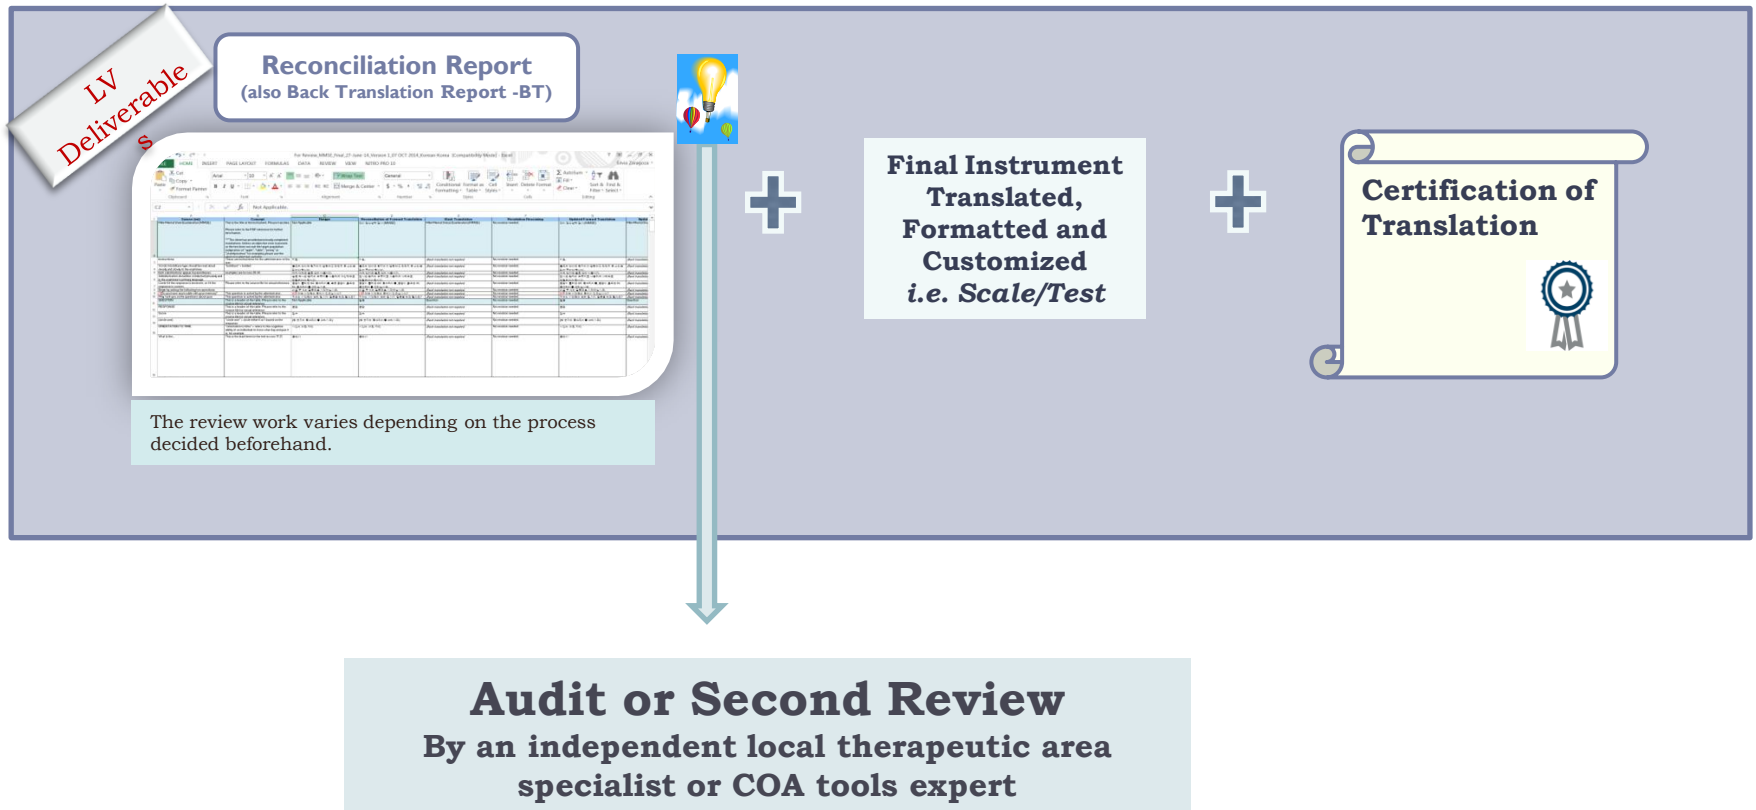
LV Deliverables

Reconciliation Report
(also Back Translation Report -BT)

The review work varies depending on the process decided beforehand.

+

Final Instrument Translated, Formatted and Customized
i.e. Scale/Test

+

Certification of Translation

Audit or Second Review
By an independent local therapeutic area specialist or COA tools expert